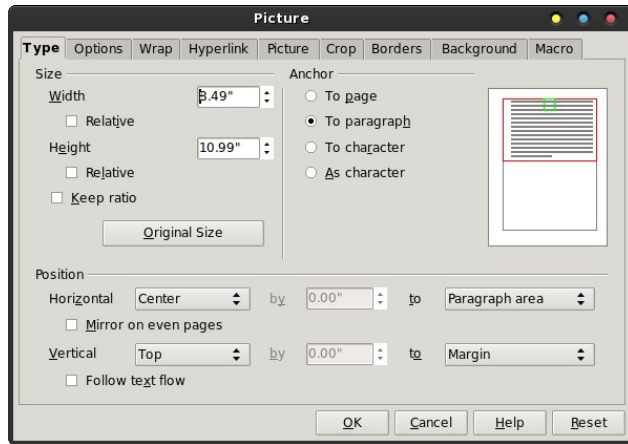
Picture

Type | Options | Wrap | Hyperlink | Picture | Crop | Borders | Background | Macro

Size
Width 8.49"
Relative
Height 10.99"
Relative
Keep ratio
Original Size

Anchor
To page
To paragraph
To character
As character

Position
Horizontal Center by 0.00" to Paragraph area
Mirror on even pages
Vertical Top by 0.00" to Margin
Follow text flow

OK Cancel Help Reset